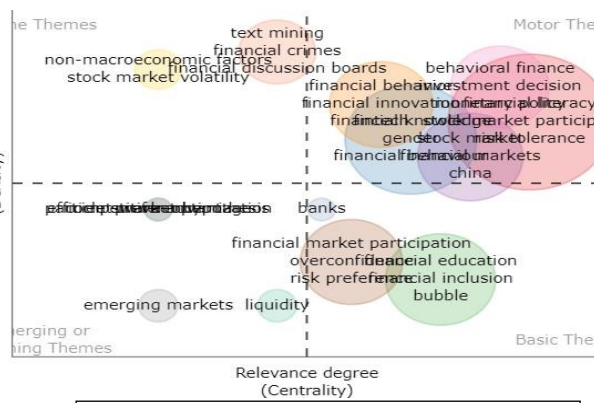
he Themes
Motor The
text mining
financial crimes
non-macroeconomic factors
financial discussion boards
stock market volatility
behavioral finance
investment decision
financial behavior
monetary policy
financial innovation
financial literacy
financial knowledge
stock market participation
gender
stock market
risk tolerance
financial behavior
financial markets
china
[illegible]
banks
financial market participation
overconfidence
financial education
risk preference
financial inclusion
bubble
emerging markets
liquidity
erging or
hing Themes
Basic The
Relevance degree
(Centrality)